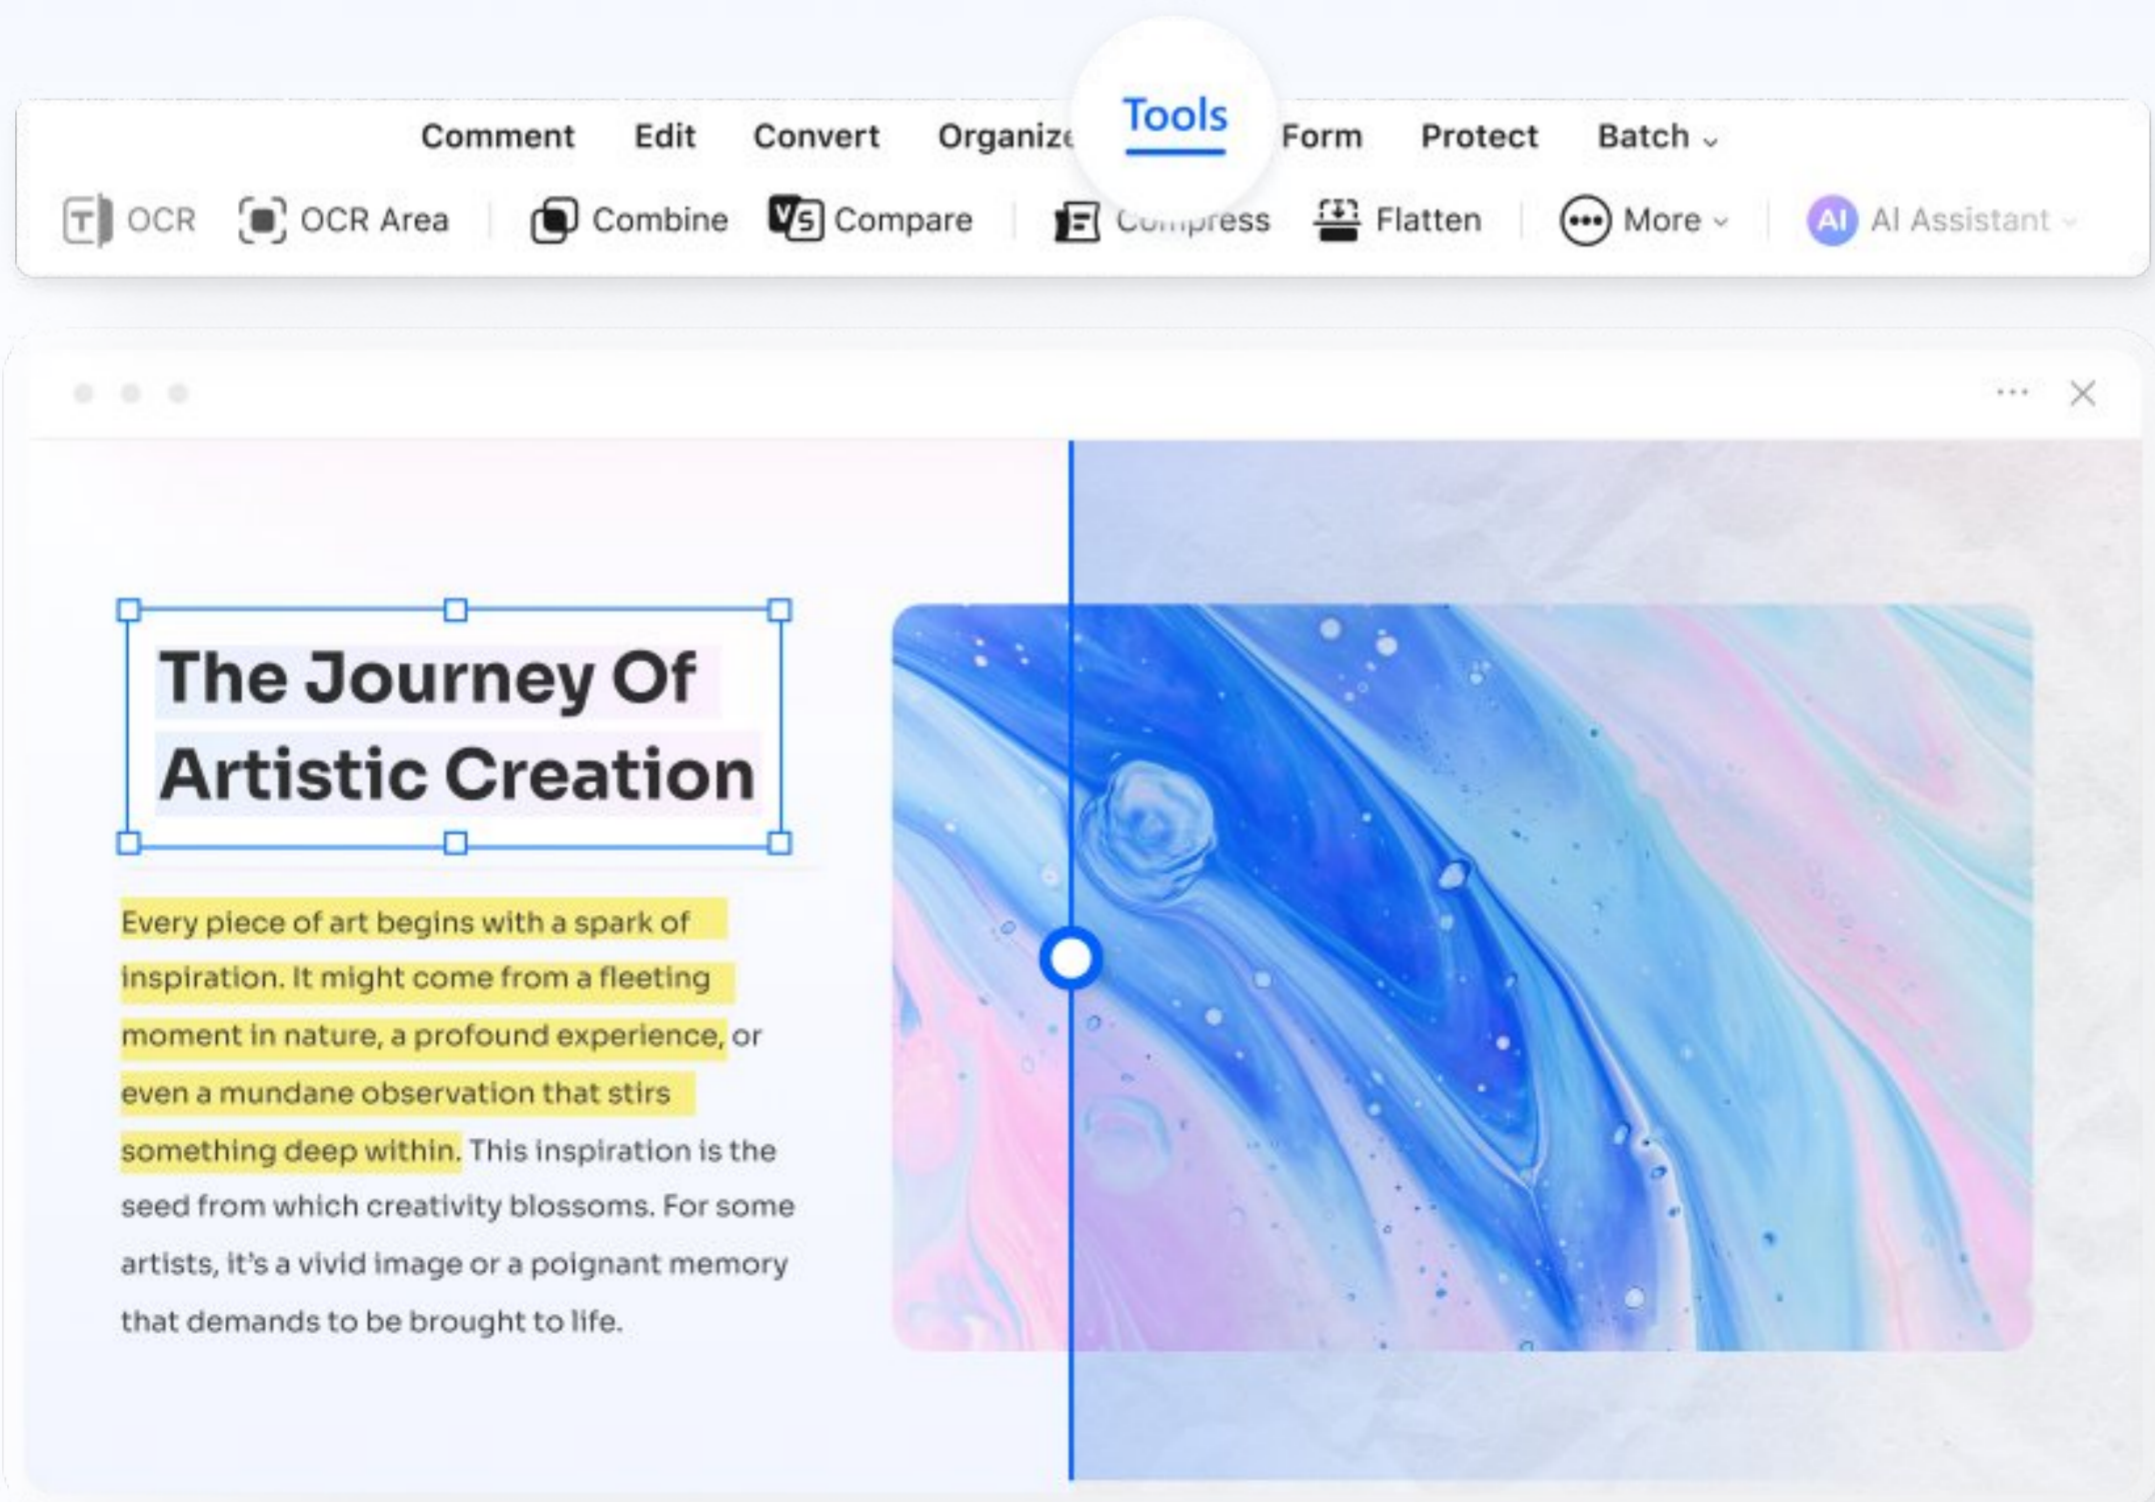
Comment Edit Convert Organize Tools Form Protect Batch

OCR OCR Area Combine Compare Compress Flatten More AI Assistant

The Journey Of Artistic Creation

Every piece of art begins with a spark of inspiration. It might come from a fleeting moment in nature, a profound experience, or even a mundane observation that stirs something deep within. This inspiration is the seed from which creativity blossoms. For some artists, it's a vivid image or a poignant memory that demands to be brought to life.